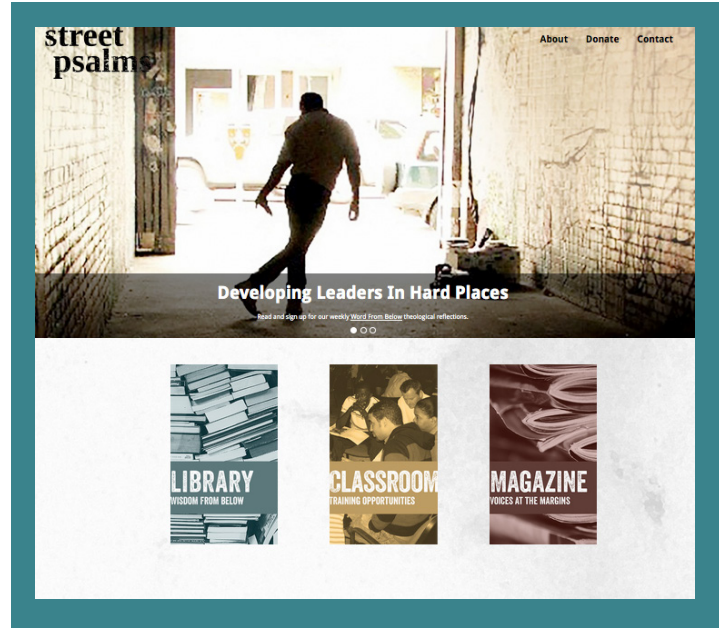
street psalms

About Donate Contact

Developing Leaders In Hard Places

Read and sign up for our weekly Word From Below theological reflections.

LIBRARY
WISDOM FROM BELOW

CLASSROOM
TRAINING OPPORTUNITIES

MAGAZINE
VOICES AT THE MARGINS